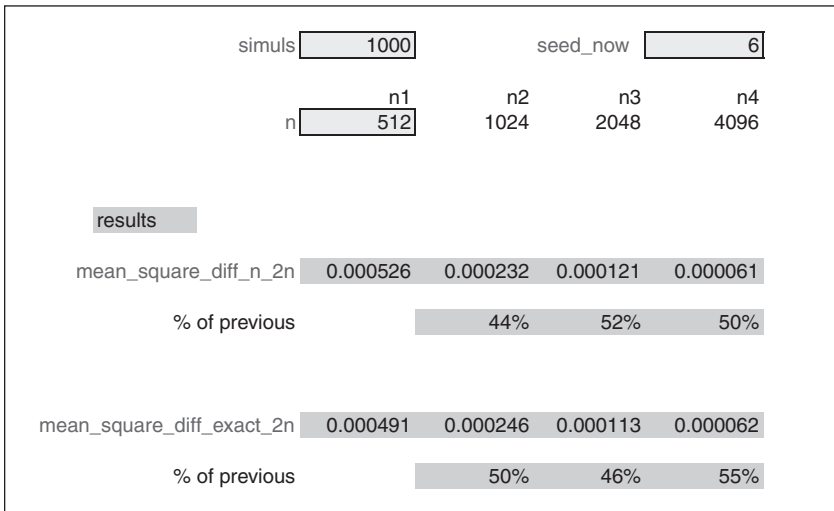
simuls 1000 seed_now 6

| | n1 | n2 | n3 | n4 |
|---|---|---|---|---|
| n | 512 | 1024 | 2048 | 4096 |

results

| | | | | |
|---|---|---|---|---|
| mean_square_diff_n_2n | 0.000526 | 0.000232 | 0.000121 | 0.000061 |
| % of previous | | 44% | 52% | 50% |
| mean_square_diff_exact_2n | 0.000491 | 0.000246 | 0.000113 | 0.000062 |
| % of previous | | 50% | 46% | 55% |